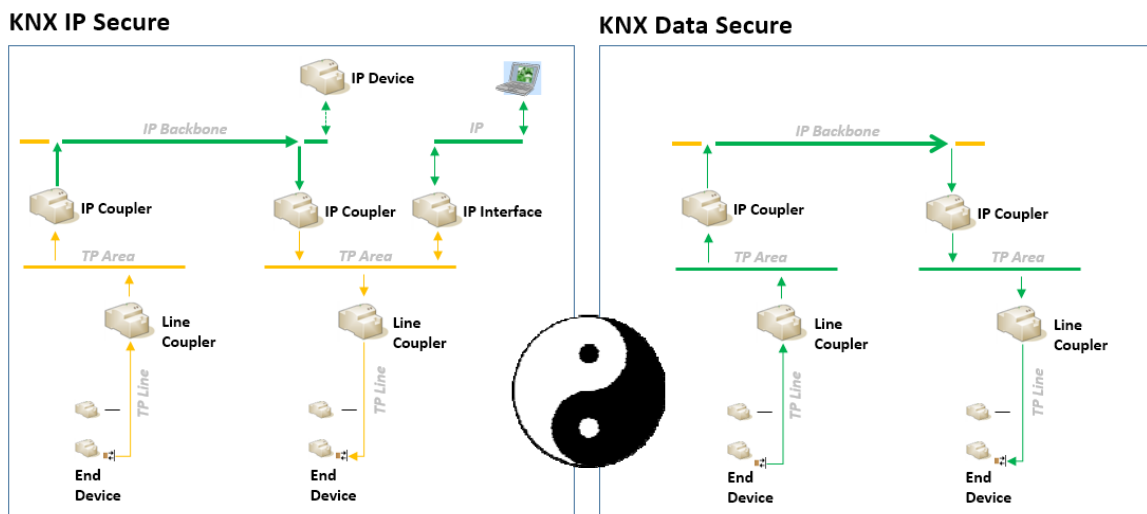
KNX IP Secure

IP Device

IP Backbone

IP

IP Coupler

IP Coupler

IP Interface

TP Area

TP Area

Line Coupler

Line Coupler

TP Line

TP Line

End Device

End Device

KNX Data Secure

IP Backbone

IP Coupler

IP Coupler

TP Area

TP Area

Line Coupler

Line Coupler

TP Line

TP Line

End Device

End Device